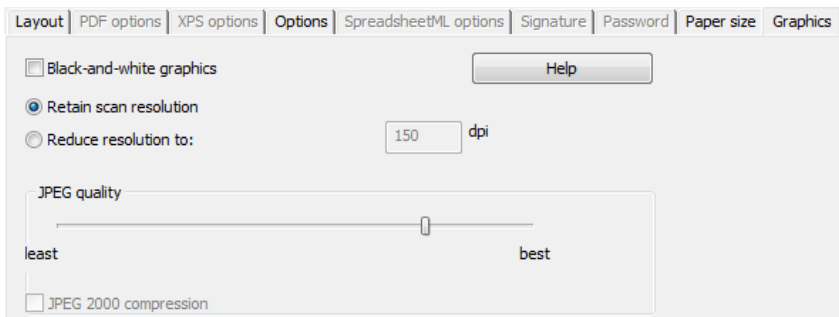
Layout | PDF options | XPS options | Options | SpreadsheetML options | Signature | Password | Paper size | Graphics

Black-and-white graphics

Help

Retain scan resolution

Reduce resolution to:

150

dpi

JPEG quality

least

best

JPEG 2000 compression